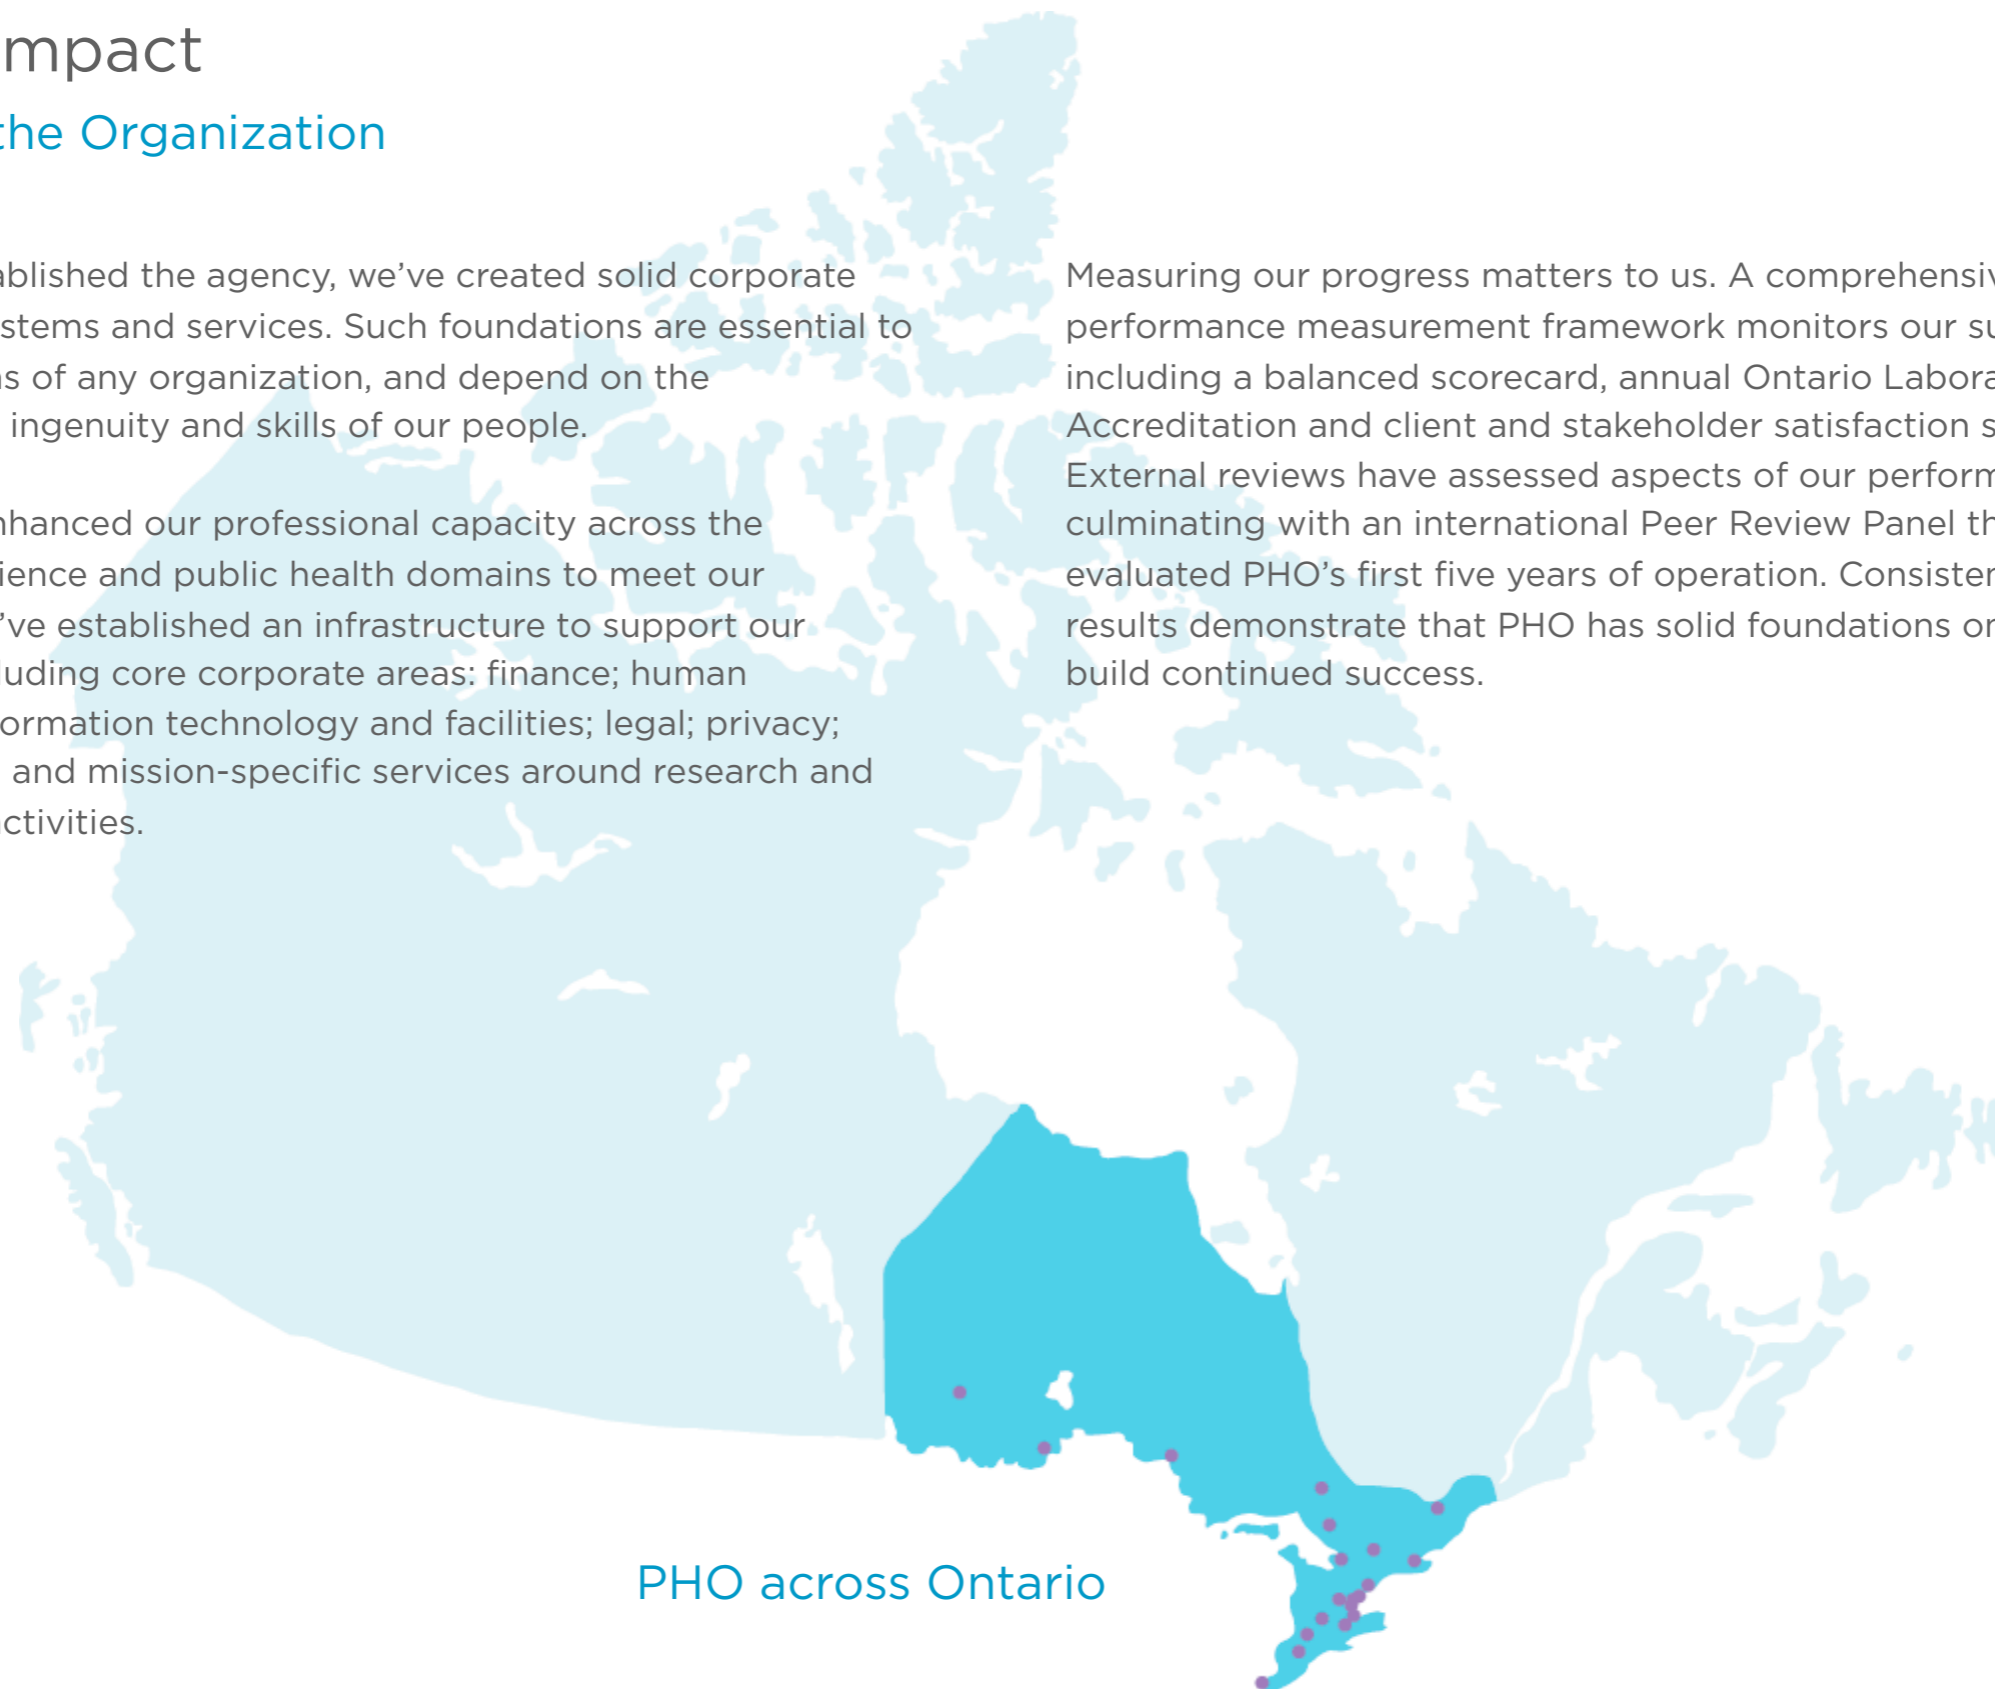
mpact

the Organization

ablished the agency, we've created solid corporate stems and services. Such foundations are essential to s of any organization, and depend on the ingenuity and skills of our people.

nhanced our professional capacity across the ience and public health domains to meet our 've established an infrastructure to support our uding core corporate areas: finance; human ormation technology and facilities; legal; privacy; and mission-specific services around research and ctivities.

Measuring our progress matters to us. A comprehensiv performance measurement framework monitors our su including a balanced scorecard, annual Ontario Labora Accreditation and client and stakeholder satisfaction s External reviews have assessed aspects of our perform culminating with an international Peer Review Panel th evaluated PHO's first five years of operation. Consisten results demonstrate that PHO has solid foundations or build continued success.

PHO across Ontario